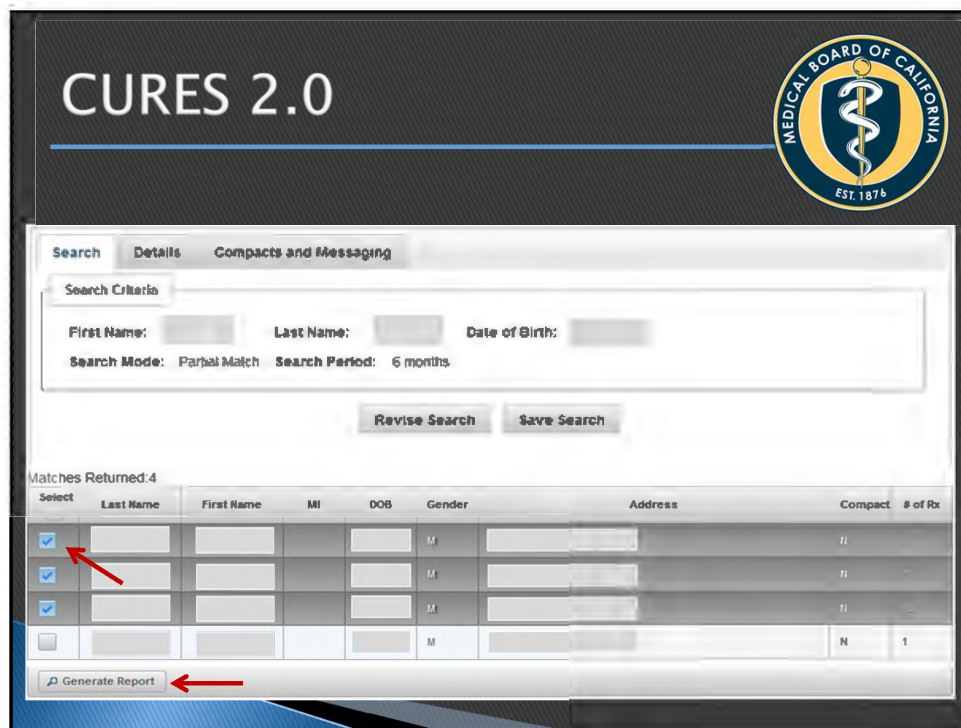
CURES 2.0

MEDICAL BOARD OF CALIFORNIA
EST. 1876

Search | Details | Compacts and Messaging

Search Criteria

First Name: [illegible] Last Name: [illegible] Date of Birth: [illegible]

Search Mode: Partial Match Search Period: 6 months

Revise Search | Save Search

Matches Returned:4

| Select | Last Name | First Name | MI | DOB | Gender | Address | Compact | # of Rx |
|---|---|---|---|---|---|---|---|---|
| ☑ | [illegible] | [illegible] | | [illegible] | M | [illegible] | N | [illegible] |
| ☑ | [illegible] | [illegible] | | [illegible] | M | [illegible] | N | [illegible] |
| ☑ | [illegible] | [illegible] | | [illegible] | M | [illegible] | N | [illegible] |
| ☐ | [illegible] | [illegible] | | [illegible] | M | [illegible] | N | 1 |

Generate Report